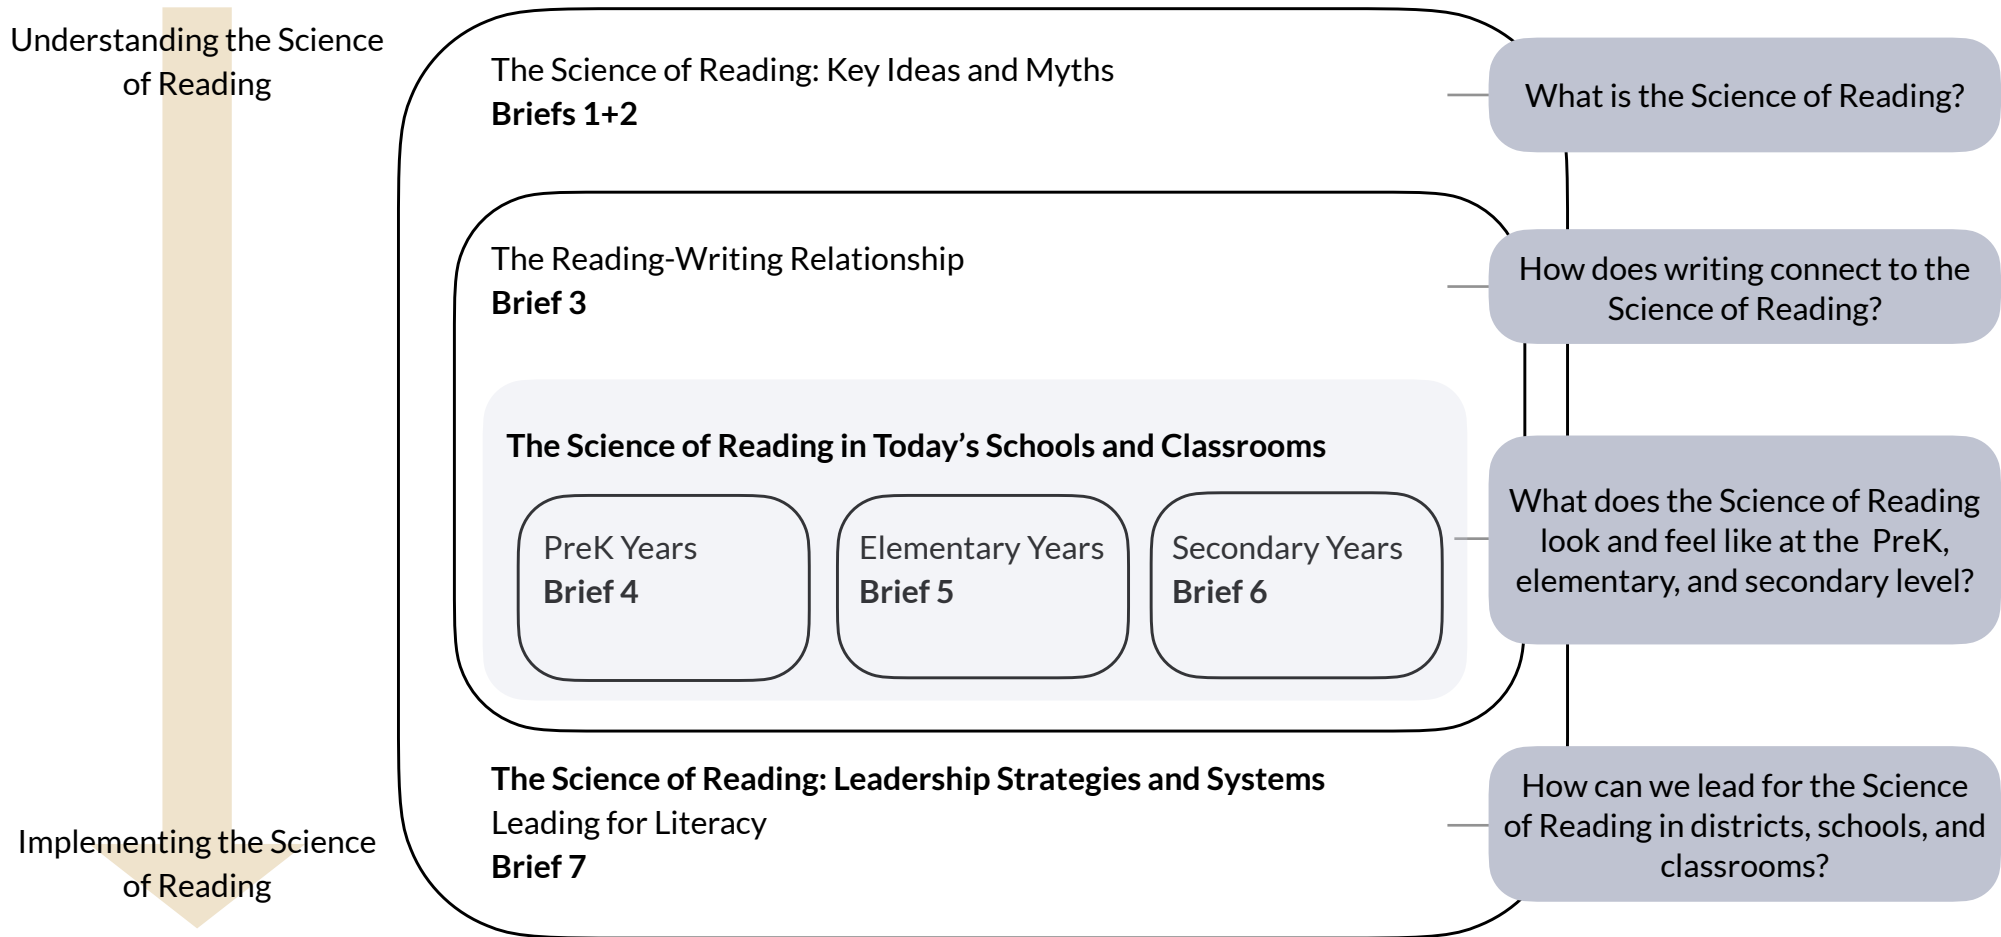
Understanding the Science of Reading

The Science of Reading: Key Ideas and Myths
**Briefs 1+2**

What is the Science of Reading?

The Reading-Writing Relationship
**Brief 3**

How does writing connect to the Science of Reading?

**The Science of Reading in Today's Schools and Classrooms**

PreK Years
**Brief 4**

Elementary Years
**Brief 5**

Secondary Years
**Brief 6**

What does the Science of Reading look and feel like at the PreK, elementary, and secondary level?

**The Science of Reading: Leadership Strategies and Systems**
Leading for Literacy
**Brief 7**

How can we lead for the Science of Reading in districts, schools, and classrooms?

Implementing the Science of Reading